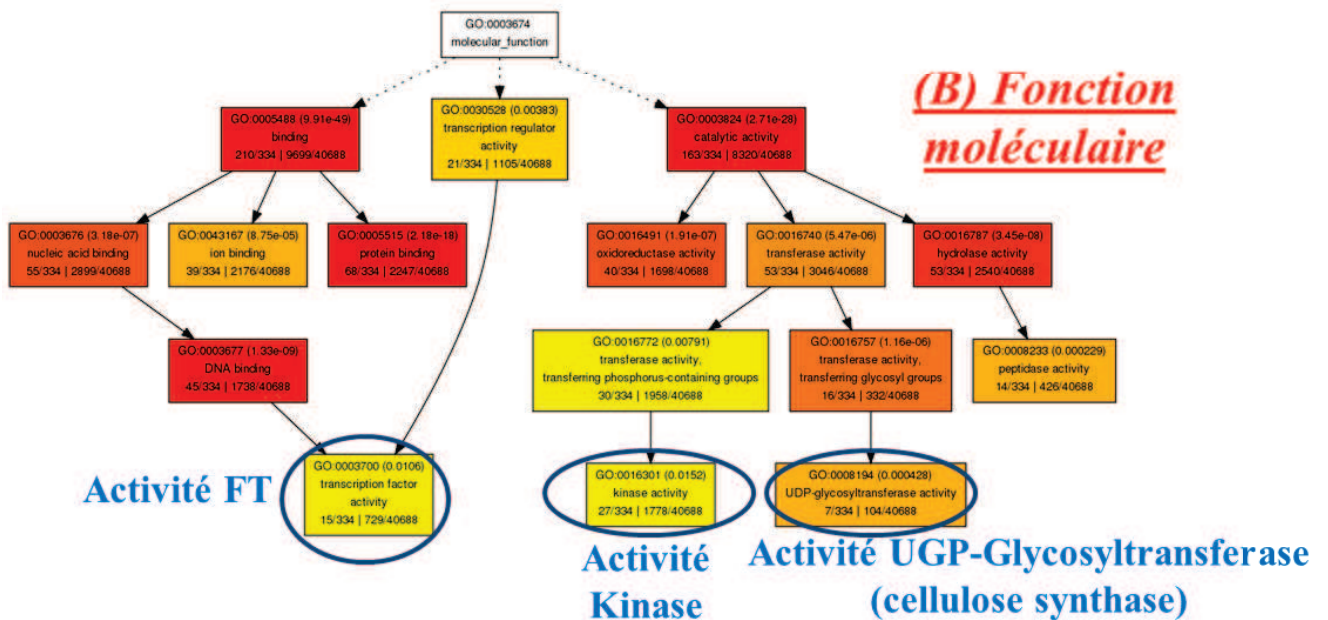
GO:0003674
molecular_function

(B) Fonction moléculaire

GO:0005488 (9.91e-49)
binding
210/334 | 9699/40688

GO:0030528 (0.00383)
transcription regulator activity
21/334 | 1105/40688

GO:0003824 (2.71e-28)
catalytic activity
163/334 | 8320/40688

GO:0003676 (3.18e-07)
nucleic acid binding
55/334 | 2899/40688

GO:0043167 (8.75e-05)
ion binding
39/334 | 2176/40688

GO:0005515 (2.18e-18)
protein binding
68/334 | 2247/40688

GO:0016491 (1.91e-07)
oxidoreductase activity
40/334 | 1698/40688

GO:0016740 (5.47e-06)
transferase activity
53/334 | 3046/40688

GO:0016787 (3.45e-08)
hydrolase activity
53/334 | 2540/40688

GO:0003677 (1.33e-09)
DNA binding
45/334 | 1738/40688

GO:0016772 (0.00791)
transferase activity, transferring phosphorus-containing groups
30/334 | 1958/40688

GO:0016757 (1.16e-06)
transferase activity, transferring glycosyl groups
16/334 | 332/40688

GO:0008233 (0.000229)
peptidase activity
14/334 | 426/40688

Activité FT

GO:0003700 (0.0106)
transcription factor activity
15/334 | 729/40688

GO:0016301 (0.0152)
kinase activity
27/334 | 1778/40688

GO:0008194 (0.000428)
UDP-glycosyltransferase activity
7/334 | 104/40688

Activité Kinase

Activité UGP-Glycosyltransferase (cellulose synthase)